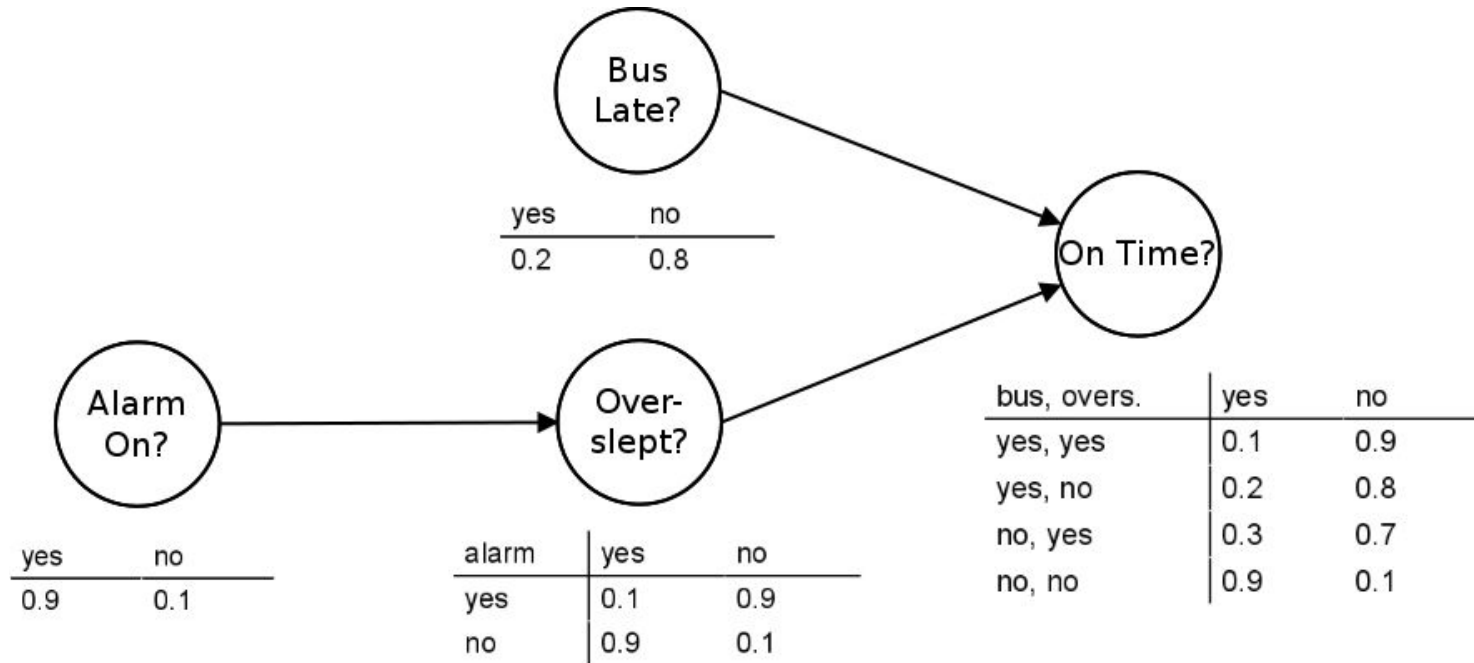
Bus Late?

| yes | no |
|---|---|
| 0.2 | 0.8 |

On Time?

Alarm On?

| yes | no |
|---|---|
| 0.9 | 0.1 |

Overslept?

| alarm | yes | no |
|---|---|---|
| yes | 0.1 | 0.9 |
| no | 0.9 | 0.1 |

| bus, overs. | yes | no |
|---|---|---|
| yes, yes | 0.1 | 0.9 |
| yes, no | 0.2 | 0.8 |
| no, yes | 0.3 | 0.7 |
| no, no | 0.9 | 0.1 |